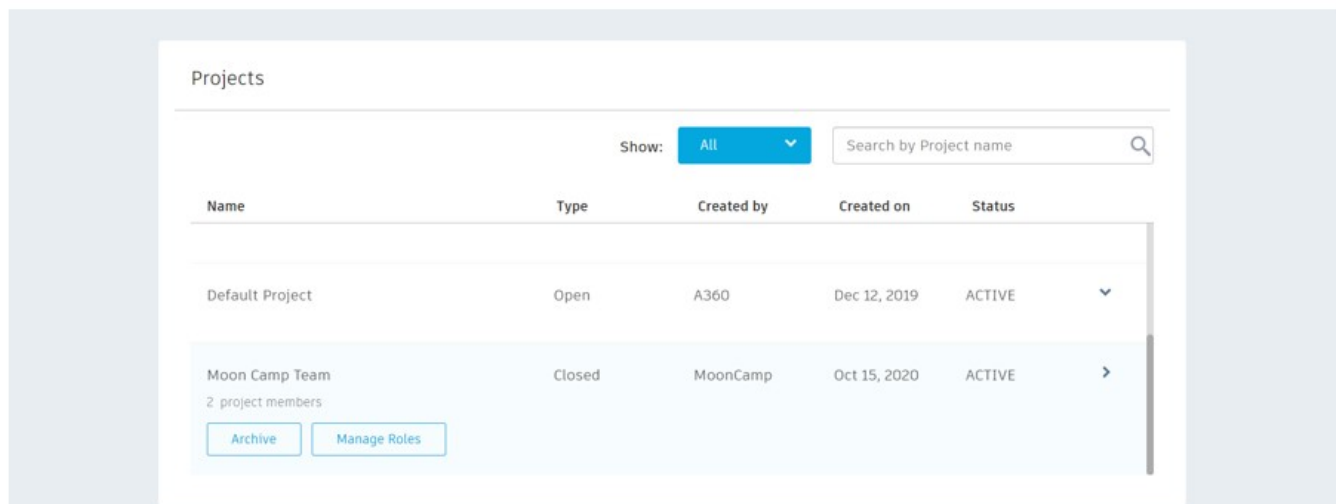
Projects

Show: All

Search by Project name

| Name | Type | Created by | Created on | Status |
|---|---|---|---|---|
| Default Project | Open | A360 | Dec 12, 2019 | ACTIVE |
| Moon Camp Team<br>2 project members | Closed | MoonCamp | Oct 15, 2020 | ACTIVE |

Archive Manage Roles